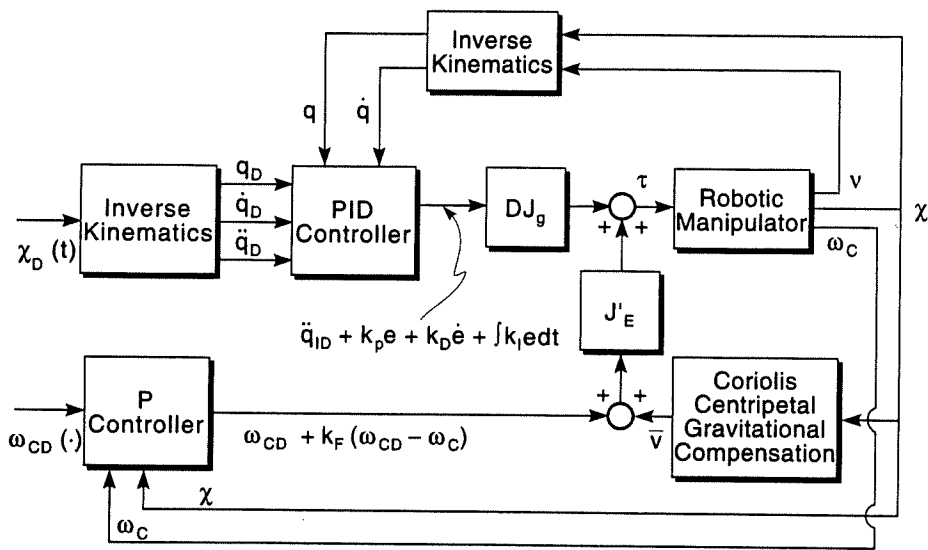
Inverse Kinematics

$q$ $\dot{q}$

$q_D$ $\dot{q}_D$ $\ddot{q}_D$

$\chi_D(t)$

Inverse Kinematics

PID Controller

$DJ_g$

$\tau$

$+$ $+$

Robotic Manipulator

$\nu$

$\chi$

$\omega_C$

$J'_E$

$\ddot{q}_{ID} + k_p e + k_D \dot{e} + \int k_I e dt$

$\omega_{CD}(\cdot)$

P Controller

$\omega_{CD} + k_F(\omega_{CD} - \omega_C)$

$+$ $+$

$\bar{\nu}$

Coriolis Centripetal Gravitational Compensation

$\chi$

$\omega_C$